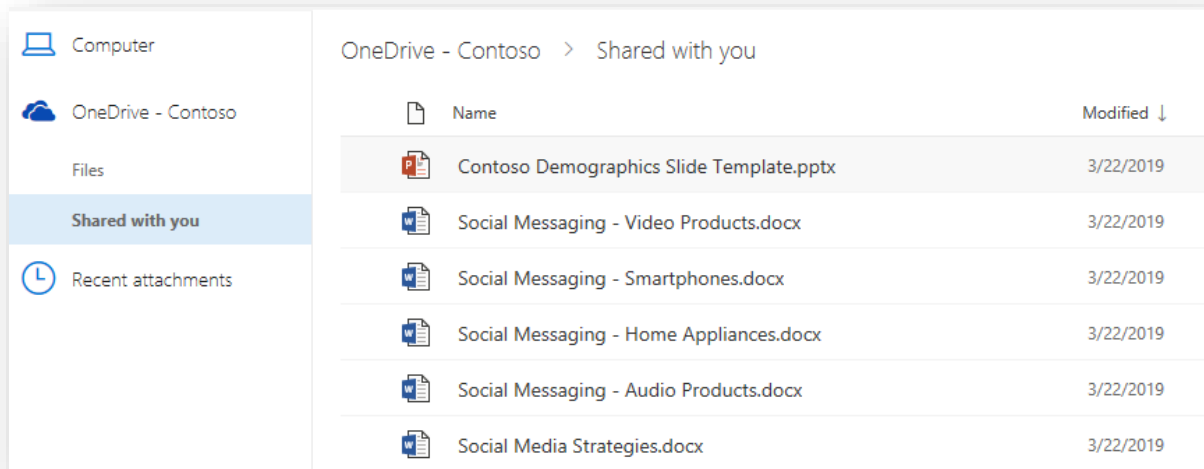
Computer

OneDrive - Contoso

Files

Shared with you

Recent attachments

OneDrive - Contoso > Shared with you

| Name | Modified ↓ |
|---|---|
| Contoso Demographics Slide Template.pptx | 3/22/2019 |
| Social Messaging - Video Products.docx | 3/22/2019 |
| Social Messaging - Smartphones.docx | 3/22/2019 |
| Social Messaging - Home Appliances.docx | 3/22/2019 |
| Social Messaging - Audio Products.docx | 3/22/2019 |
| Social Media Strategies.docx | 3/22/2019 |